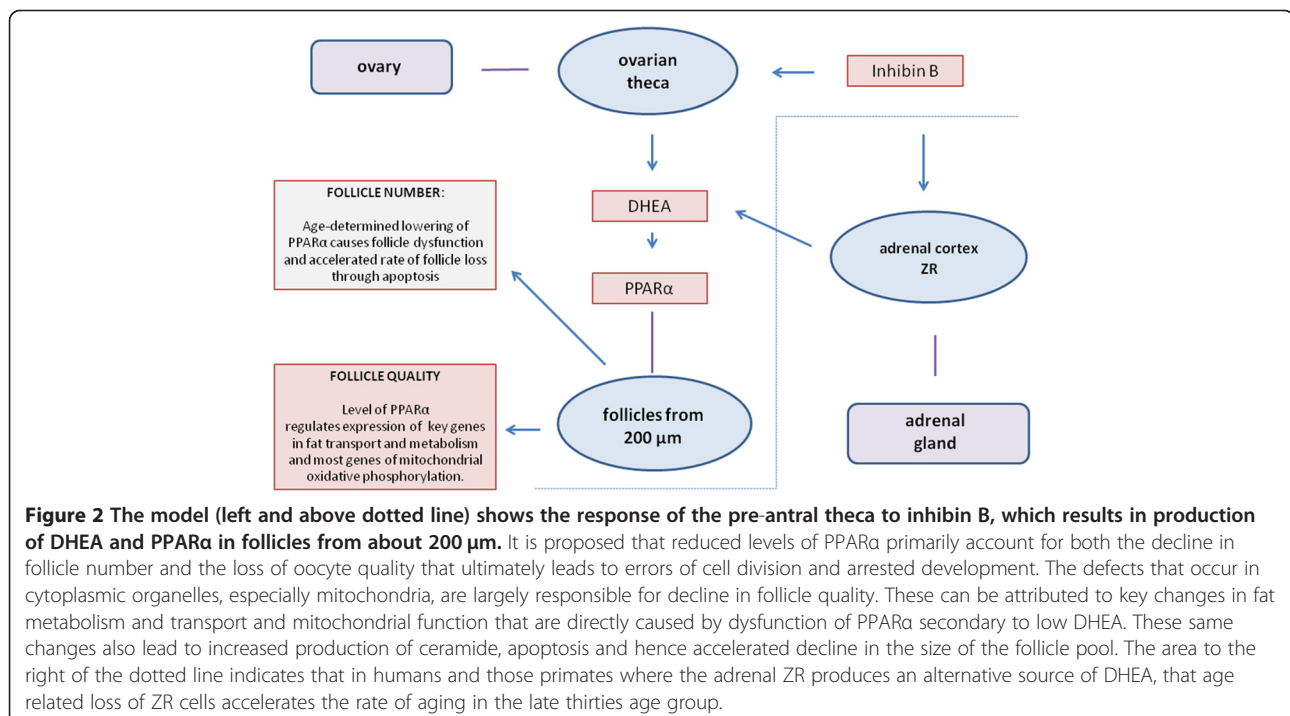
ovary

ovarian theca

Inhibin B

FOLLICLE NUMBER:

Age-determined lowering of PPARα causes follicle dysfunction and accelerated rate of follicle loss through apoptosis

DHEA

PPARα

adrenal cortex ZR

FOLLICLE QUALITY

Level of PPARα regulates expression of key genes in fat transport and metabolism and most genes of mitochondrial oxidative phosphorylation.

follicles from 200 μm

adrenal gland

**Figure 2 The model (left and above dotted line) shows the response of the pre-antral theca to inhibin B, which results in production of DHEA and PPARα in follicles from about 200 μm.** It is proposed that reduced levels of PPARα primarily account for both the decline in follicle number and the loss of oocyte quality that ultimately leads to errors of cell division and arrested development. The defects that occur in cytoplasmic organelles, especially mitochondria, are largely responsible for decline in follicle quality. These can be attributed to key changes in fat metabolism and transport and mitochondrial function that are directly caused by dysfunction of PPARα secondary to low DHEA. These same changes also lead to increased production of ceramide, apoptosis and hence accelerated decline in the size of the follicle pool. The area to the right of the dotted line indicates that in humans and those primates where the adrenal ZR produces an alternative source of DHEA, that age related loss of ZR cells accelerates the rate of aging in the late thirties age group.